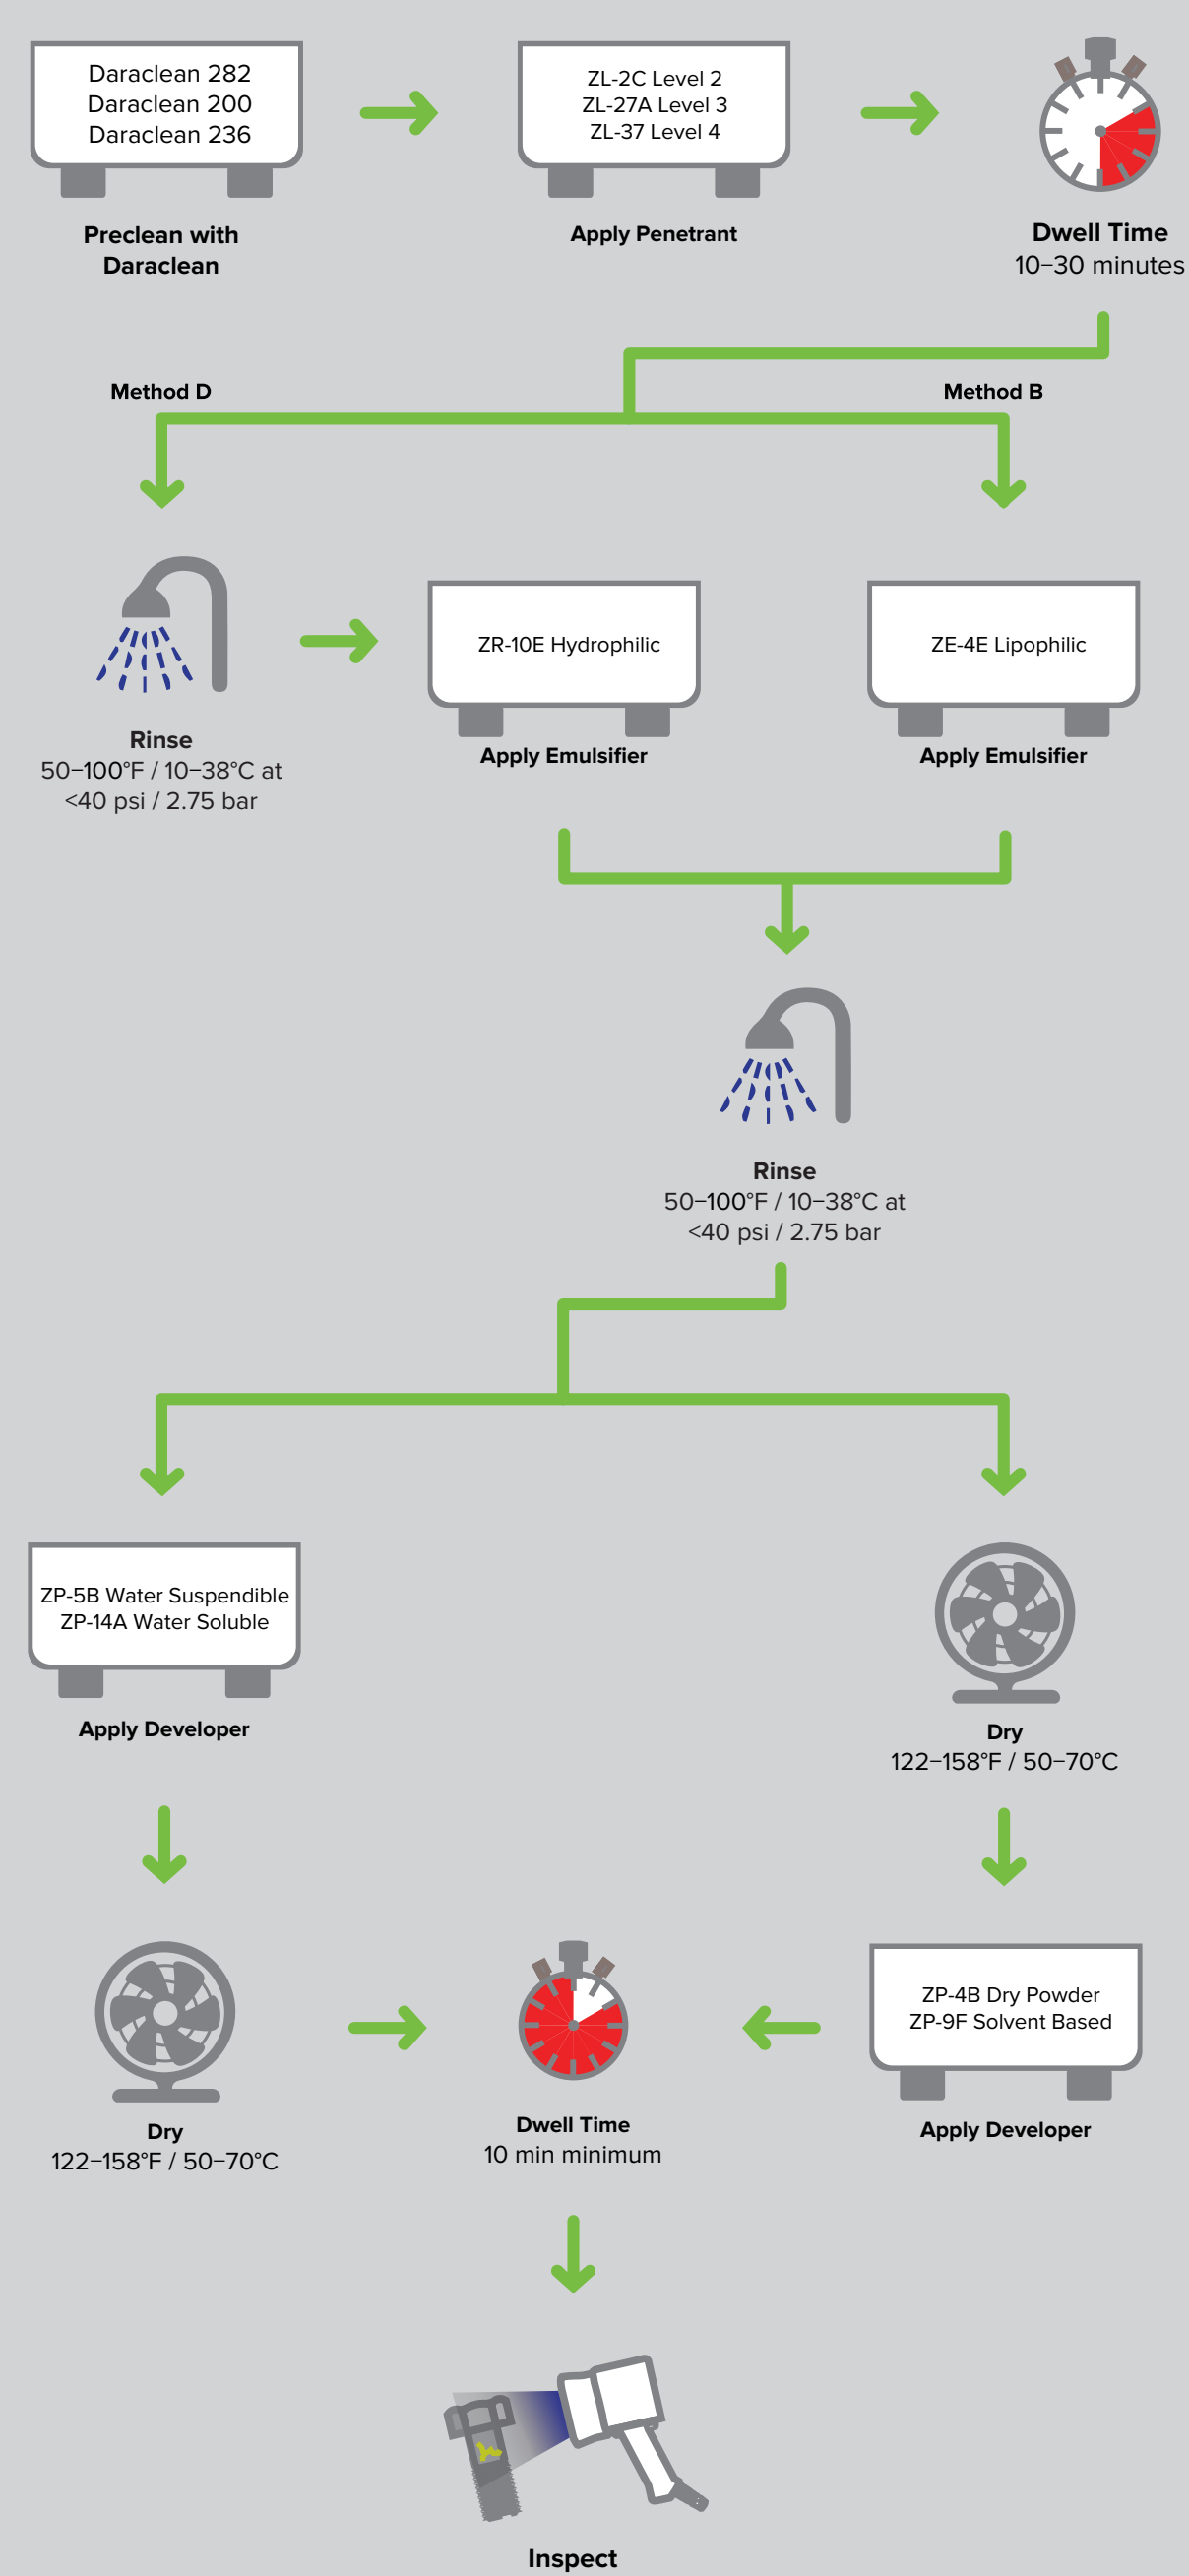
Daraclean 282
Daraclean 200
Daraclean 236

Preclean with Daraclean

ZL-2C Level 2
ZL-27A Level 3
ZL-37 Level 4

Apply Penetrant

Dwell Time
10–30 minutes

Method D

Method B

Rinse
50–100°F / 10–38°C at <40 psi / 2.75 bar

ZR-10E Hydrophilic

Apply Emulsifier

ZE-4E Lipophilic

Apply Emulsifier

Rinse
50–100°F / 10–38°C at <40 psi / 2.75 bar

ZP-5B Water Suspendible
ZP-14A Water Soluble

Apply Developer

Dry
122–158°F / 50–70°C

Dry
122–158°F / 50–70°C

Dwell Time
10 min minimum

ZP-4B Dry Powder
ZP-9F Solvent Based

Apply Developer

Inspect